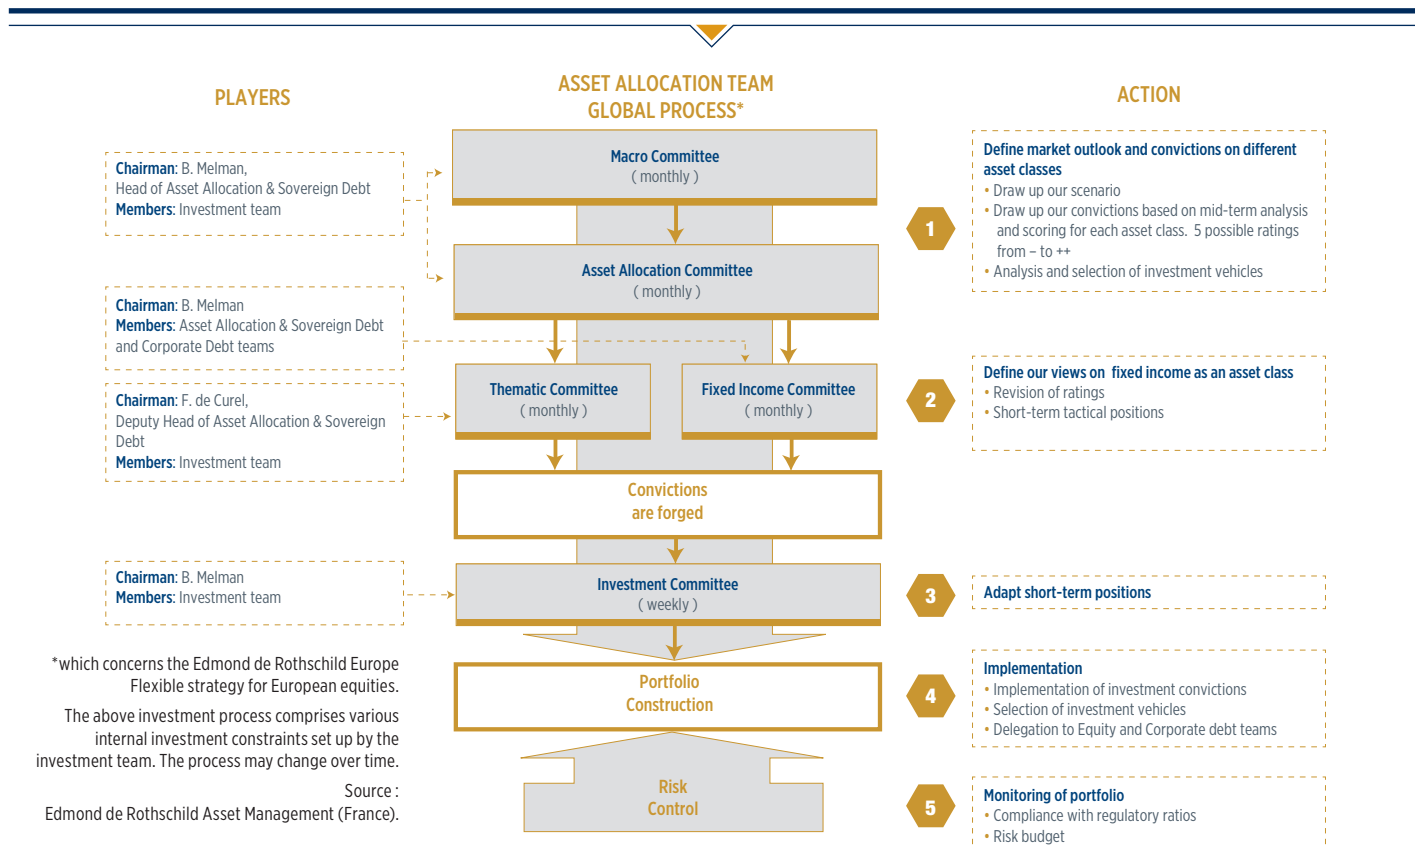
PLAYERS

ASSET ALLOCATION TEAM
GLOBAL PROCESS*

ACTION

Chairman: B. Melman,
Head of Asset Allocation & Sovereign Debt
Members: Investment team

Macro Committee
( monthly )

Define market outlook and convictions on different asset classes
• Draw up our scenario
• Draw up our convictions based on mid-term analysis and scoring for each asset class. 5 possible ratings from – to ++
• Analysis and selection of investment vehicles

1

Asset Allocation Committee
( monthly )

Chairman: B. Melman
Members: Asset Allocation & Sovereign Debt and Corporate Debt teams

Thematic Committee
( monthly )

Fixed Income Committee
( monthly )

Define our views on fixed income as an asset class
• Revision of ratings
• Short-term tactical positions

2

Chairman: F. de Curel,
Deputy Head of Asset Allocation & Sovereign Debt
Members: Investment team

Convictions
are forged

Chairman: B. Melman
Members: Investment team

Investment Committee
( weekly )

3

Adapt short-term positions

*which concerns the Edmond de Rothschild Europe Flexible strategy for European equities.

The above investment process comprises various internal investment constraints set up by the investment team. The process may change over time.

Source :
Edmond de Rothschild Asset Management (France).

Portfolio
Construction

4

Implementation
• Implementation of investment convictions
• Selection of investment vehicles
• Delegation to Equity and Corporate debt teams

Risk
Control

5

Monitoring of portfolio
• Compliance with regulatory ratios
• Risk budget